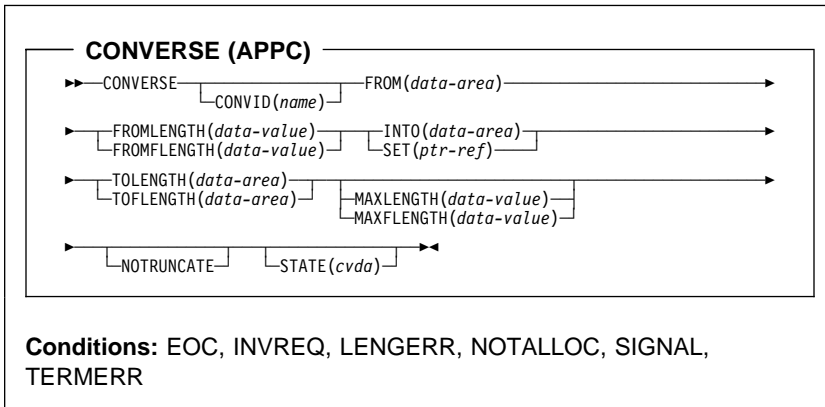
CONVERSE (APPC)

CONVERSE
CONVID(*name*)
FROM(*data-area*)

FROMLENGTH(*data-value*)
FROMFLENGTH(*data-value*)
INTO(*data-area*)
SET(*ptr-ref*)

TOLENGTH(*data-area*)
TOFLENGTH(*data-area*)
MAXLENGTH(*data-value*)
MAXFLENGTH(*data-value*)

NOTRUNCATE
STATE(*cvda*)

**Conditions:** EOC, INVREQ, LENGERR, NOTALLOC, SIGNAL, TERMERR